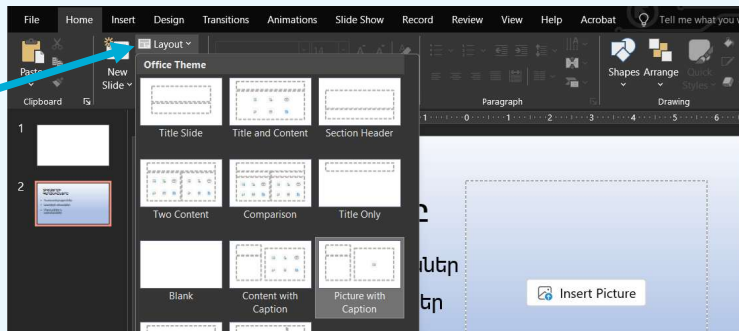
File Home Insert Design Transitions Animations Slide Show Record Review View Help Acrobat Tell me what you w

Paste

New Slide

Clipboard

Layout

Office Theme

Title Slide

Title and Content

Section Header

Two Content

Comparison

Title Only

Blank

Content with Caption

Picture with Caption

Paragraph

Shapes Arrange Quick Styles

Drawing

1

2

ներ

եր

Insert Picture